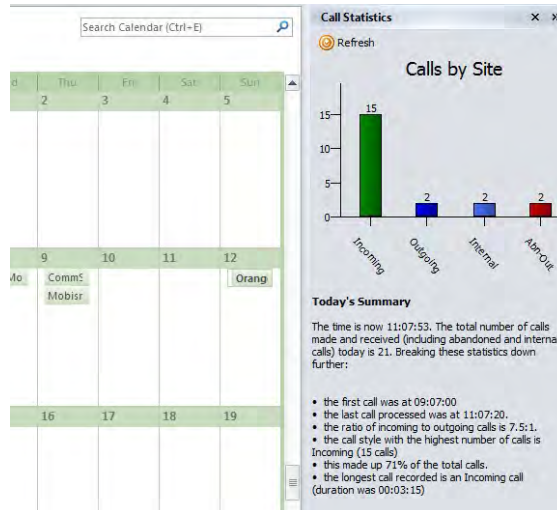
Search Calendar (Ctrl+E)

d Thu Fri Sat Sun
2 3 4 5

9 10 11 12
Mo CommS Orang
Mobisr

16 17 18 19

Call Statistics × ×

Refresh

Calls by Site

15
15
10
5
0
2 2 2
Incoming Outgoing Internal Abn-Out

Today's Summary

The time is now 11:07:53. The total number of calls made and received (including abandoned and interna calls) today is 21. Breaking these statistics down further:

• the first call was at 09:07:00
• the last call processed was at 11:07:20.
• the ratio of incoming to outgoing calls is 7.5:1.
• the call style with the highest number of calls is Incoming (15 calls)
• this made up 71% of the total calls.
• the longest call recorded is an Incoming call (duration was 00:03:15)